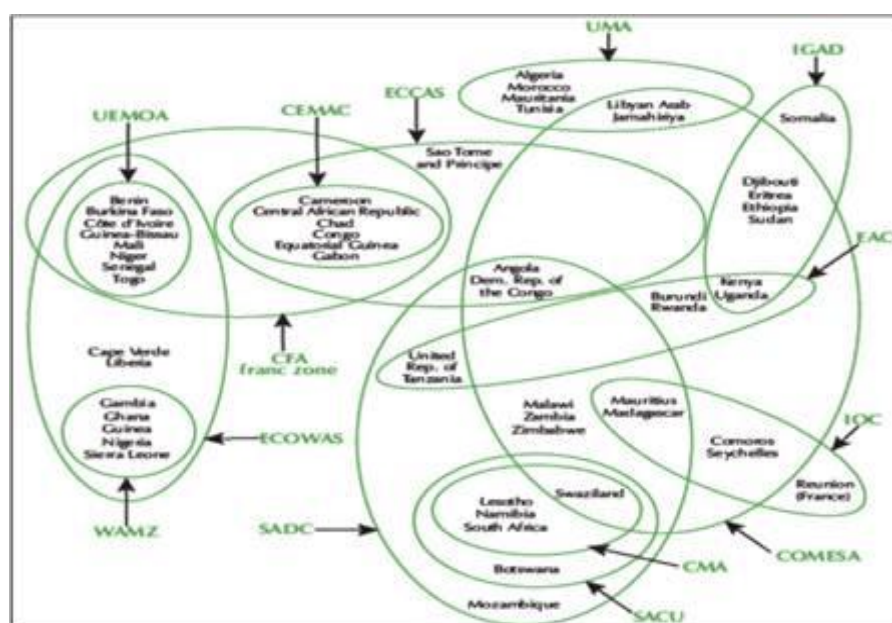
UMA

IGAD

ECCAS

UEMOA

CEMAC

Algeria
Morocco
Mauritania
Tunisia

Libyan Arab Jamahiriya

Somalia

Sao Tome and Principe

Benin
Burkina Faso
Côte d'Ivoire
Guinea-Bissau
Mali
Niger
Senegal
Togo

Cameroon
Central African Republic
Chad
Congo
Equatorial Guinea
Gabon

Djibouti
Eritrea
Ethiopia
Sudan

EAC

Angola
Dem. Rep. of the Congo

Kenya
Uganda

Burundi
Rwanda

CFA franc zone

Cape Verde
Liberia

United Rep. of Tanzania

Gambia
Ghana
Guinea
Nigeria
Sierra Leone

ECOWAS

Malawi
Zambia
Zimbabwe

Mauritius
Madagascar

IOC

Comoros
Seychelles

Reunion (France)

WAMZ

SADC

Lesotho
Namibia
South Africa

Swaziland

Botswana

CMA

COMESA

Mozambique

SACU